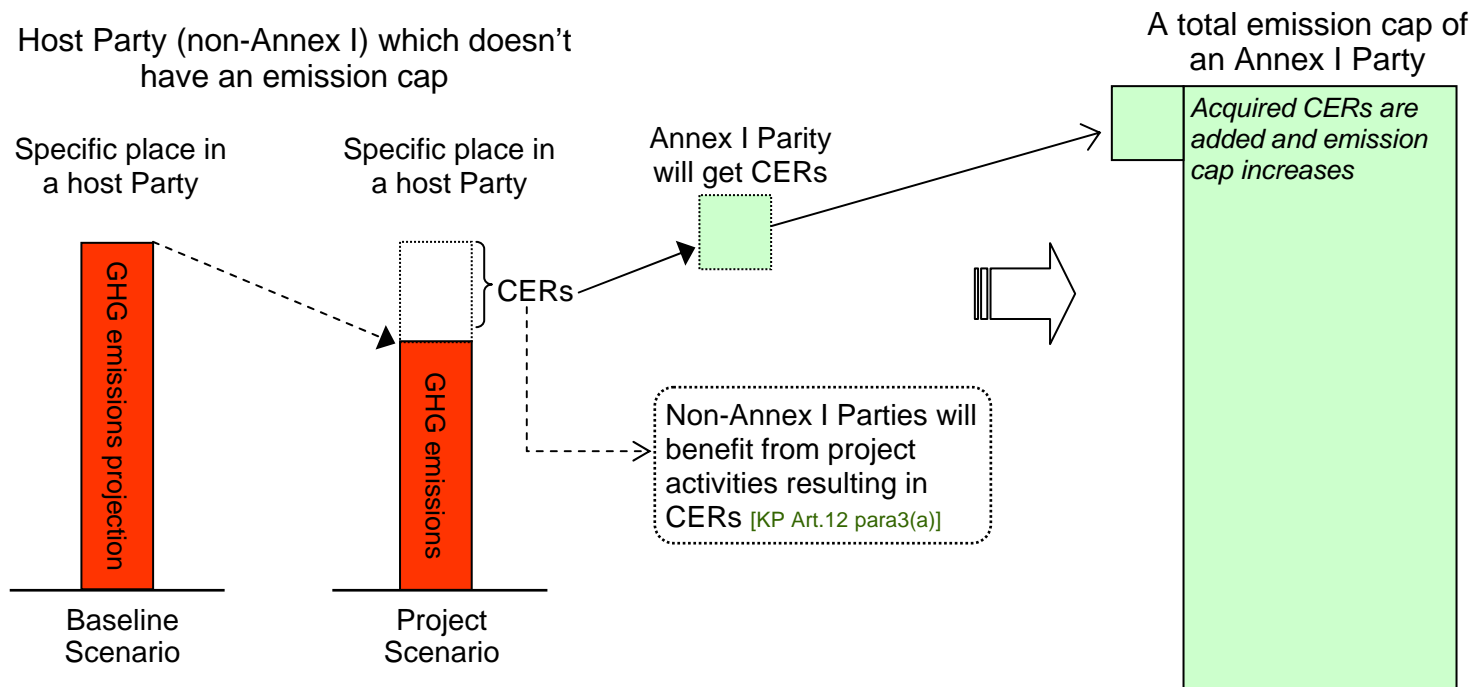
Host Party (non-Annex I) which doesn't have an emission cap

A total emission cap of an Annex I Party

Acquired CERs are added and emission cap increases

Specific place in a host Party

Specific place in a host Party

Annex I Parity will get CERs

GHG emissions projection

CERs

GHG emissions

Non-Annex I Parties will benefit from project activities resulting in CERs [KP Art.12 para3(a)]

Baseline Scenario

Project Scenario